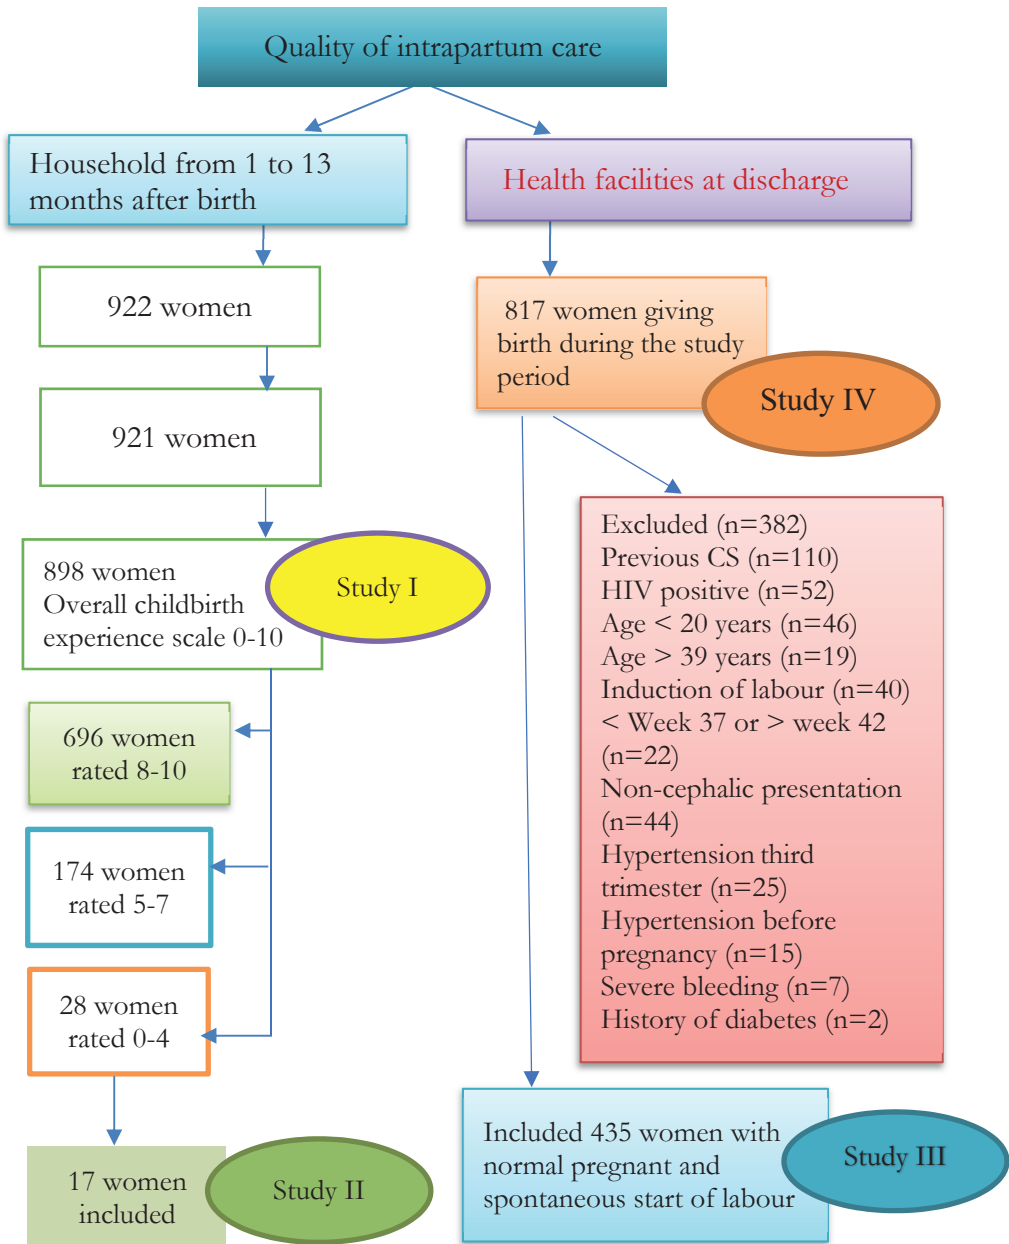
Quality of intrapartum care

Household from 1 to 13 months after birth

Health facilities at discharge

922 women

921 women

898 women
Overall childbirth experience scale 0-10

Study I

696 women rated 8-10

174 women rated 5-7

28 women rated 0-4

17 women included

Study II

817 women giving birth during the study period

Study IV

Excluded (n=382)
Previous CS (n=110)
HIV positive (n=52)
Age < 20 years (n=46)
Age > 39 years (n=19)
Induction of labour (n=40)
< Week 37 or > week 42 (n=22)
Non-cephalic presentation (n=44)
Hypertension third trimester (n=25)
Hypertension before pregnancy (n=15)
Severe bleeding (n=7)
History of diabetes (n=2)

Included 435 women with normal pregnant and spontaneous start of labour

Study III